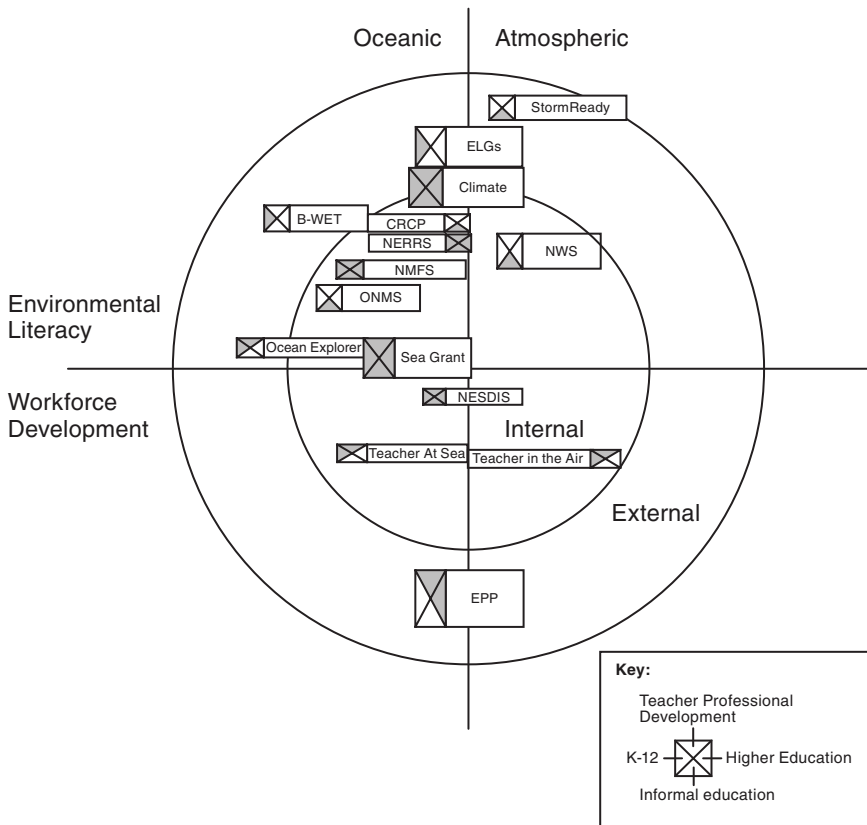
Oceanic
Atmospheric

StormReady

ELGs

Climate

B-WET
CRCP
NERRS
NWS
NMFS
ONMS

Environmental Literacy

Ocean Explorer
Sea Grant

Workforce Development

NESDIS

Internal

Teacher At Sea
Teacher in the Air

External

EPP

Key:
Teacher Professional Development
K-12
Higher Education
Informal education